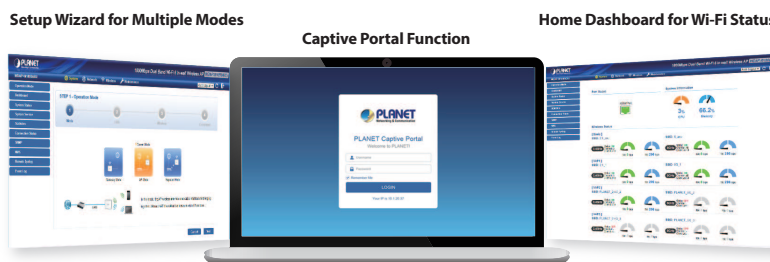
Setup Wizard for Multiple Modes

Captive Portal Function

Home Dashboard for Wi-Fi Status

PLANET
Networking & Communication

PLANET Captive Portal
Welcome to PLANET!

Username

Password

Remember Me

LOGIN

STEP 1: Operation Mode

Operation Mode

Gateway Mode

AP Mode

Repeater Mode

PLANET

PLANET